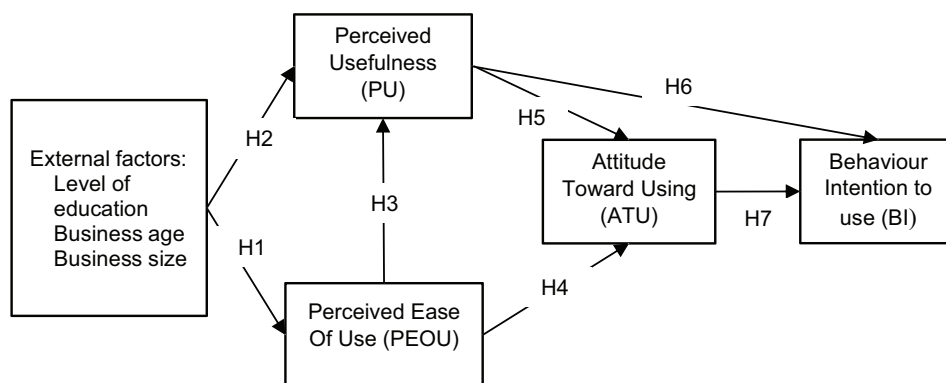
Perceived Usefulness (PU)

External factors:
Level of education
Business age
Business size

H2

H1

H3

H5

H6

Attitude Toward Using (ATU)

Behaviour Intention to use (BI)

H7

H4

Perceived Ease Of Use (PEOU)